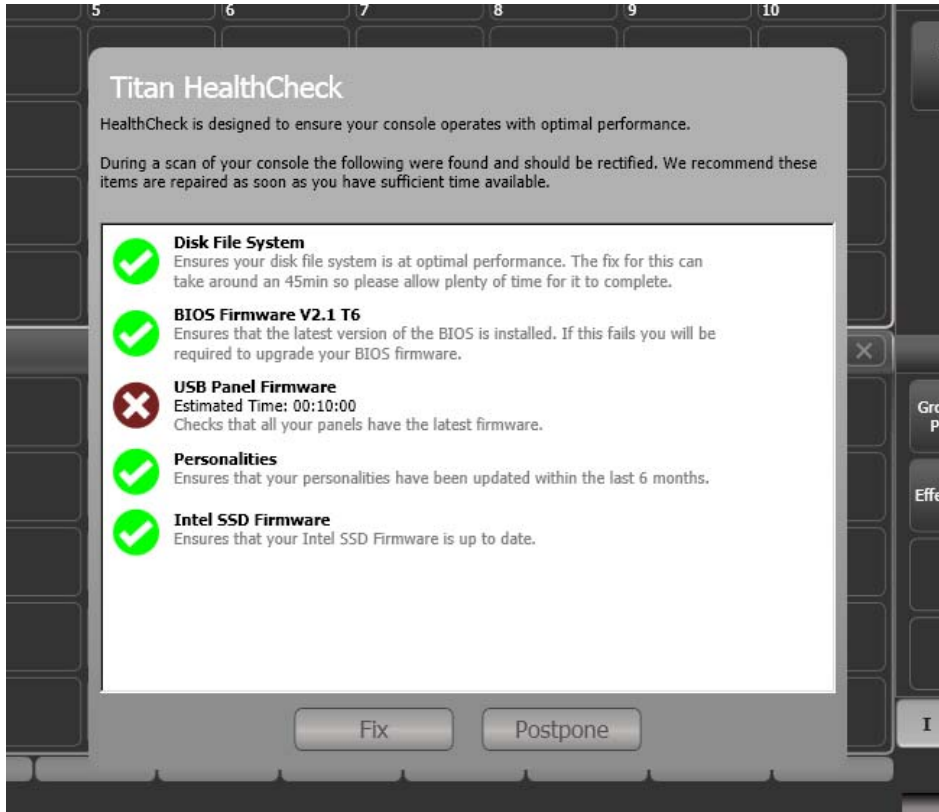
5 6 7 8 9 10

Titan HealthCheck

HealthCheck is designed to ensure your console operates with optimal performance.

During a scan of your console the following were found and should be rectified. We recommend these items are repaired as soon as you have sufficient time available.

Disk File System
Ensures your disk file system is at optimal performance. The fix for this can take around an 45min so please allow plenty of time for it to complete.

BIOS Firmware V2.1 T6
Ensures that the latest version of the BIOS is installed. If this fails you will be required to upgrade your BIOS firmware.

USB Panel Firmware
Estimated Time: 00:10:00
Checks that all your panels have the latest firmware.

Personalities
Ensures that your personalities have been updated within the last 6 months.

Intel SSD Firmware
Ensures that your Intel SSD Firmware is up to date.

Fix
Postpone

Gro P
Effe
I